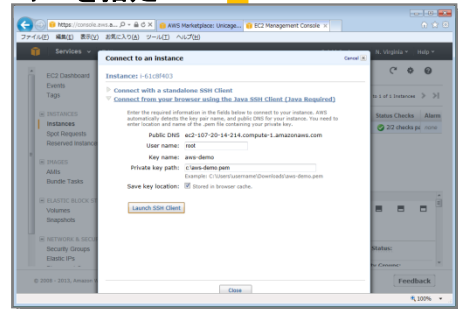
https://console.aws.a... AWS Marketplace: Unicage... EC2 Management Console

ファイル(F) 編集(E) 表示(V) お気に入り(A) ツール(T) ヘルプ(H)

Services

N. Virginia Help

Connect to an instance

Cancel

Instance: i-61c8f403

Connect with a standalone SSH Client

Connect from your browser using the Java SSH Client (Java Required)

Enter the required information in the fields below to connect to your instance. AWS automatically detects the key pair name, and public DNS for your instance. You need to enter location and name of the .pem file containing your private key.

Public DNS ec2-107-20-14-214.compute-1.amazonaws.com

User name: root

Key name: aws-demo

Private key path: c:\aws-demo.pem

Example: C:\Users\username\Downloads\aws-demo.pem

Save key location: Stored in browser cache.

Launch SSH Client

Close

EC2 Dashboard
Events
Tags

INSTANCES
Instances
Spot Requests
Reserved Instances

IMAGES
AMIs
Bundle Tasks

ELASTIC BLOCK STORE
Volumes
Snapshots

NETWORK & SECURITY
Security Groups
Elastic IPs

1 to 1 of 1 Instances

Status Checks Alarm

2/2 checks pa

Status:

Feedback

100%